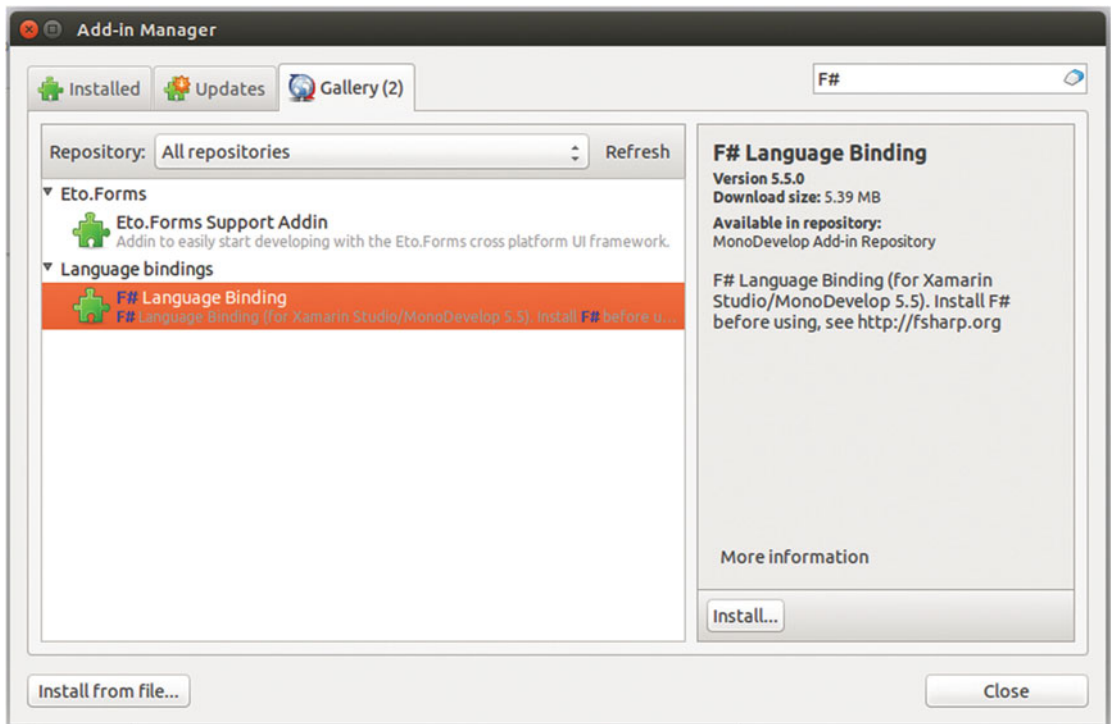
Add-in Manager

Installed Updates Gallery (2)

F#

Repository: All repositories Refresh

Eto.Forms

Eto.Forms Support Addin
Addin to easily start developing with the Eto.Forms cross platform UI framework.

Language bindings

F# Language Binding
F# Language Binding (for Xamarin Studio/MonoDevelop 5.5). Install F# before u...

F# Language Binding
Version 5.5.0
Download size: 5.39 MB
Available in repository:
MonoDevelop Add-in Repository

F# Language Binding (for Xamarin Studio/MonoDevelop 5.5). Install F# before using, see http://fsharp.org

More information

Install...

Install from file...

Close